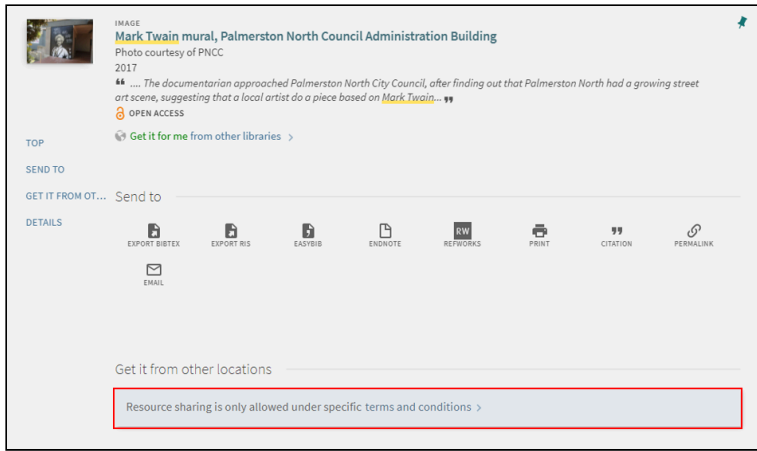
IMAGE

Mark Twain mural, Palmerston North Council Administration Building

Photo courtesy of PNCC

2017

" .... The documentarian approached Palmerston North City Council, after finding out that Palmerston North had a growing street art scene, suggesting that a local artist do a piece based on Mark Twain... "

OPEN ACCESS

Get it for me from other libraries >

TOP

SEND TO

GET IT FROM OT...

DETAILS

Send to

EXPORT BIBTEX

EXPORT RIS

EASYBIB

ENDNOTE

RW

REFWORKS

PRINT

CITATION

PERMALINK

EMAIL

Get it from other locations

Resource sharing is only allowed under specific terms and conditions >